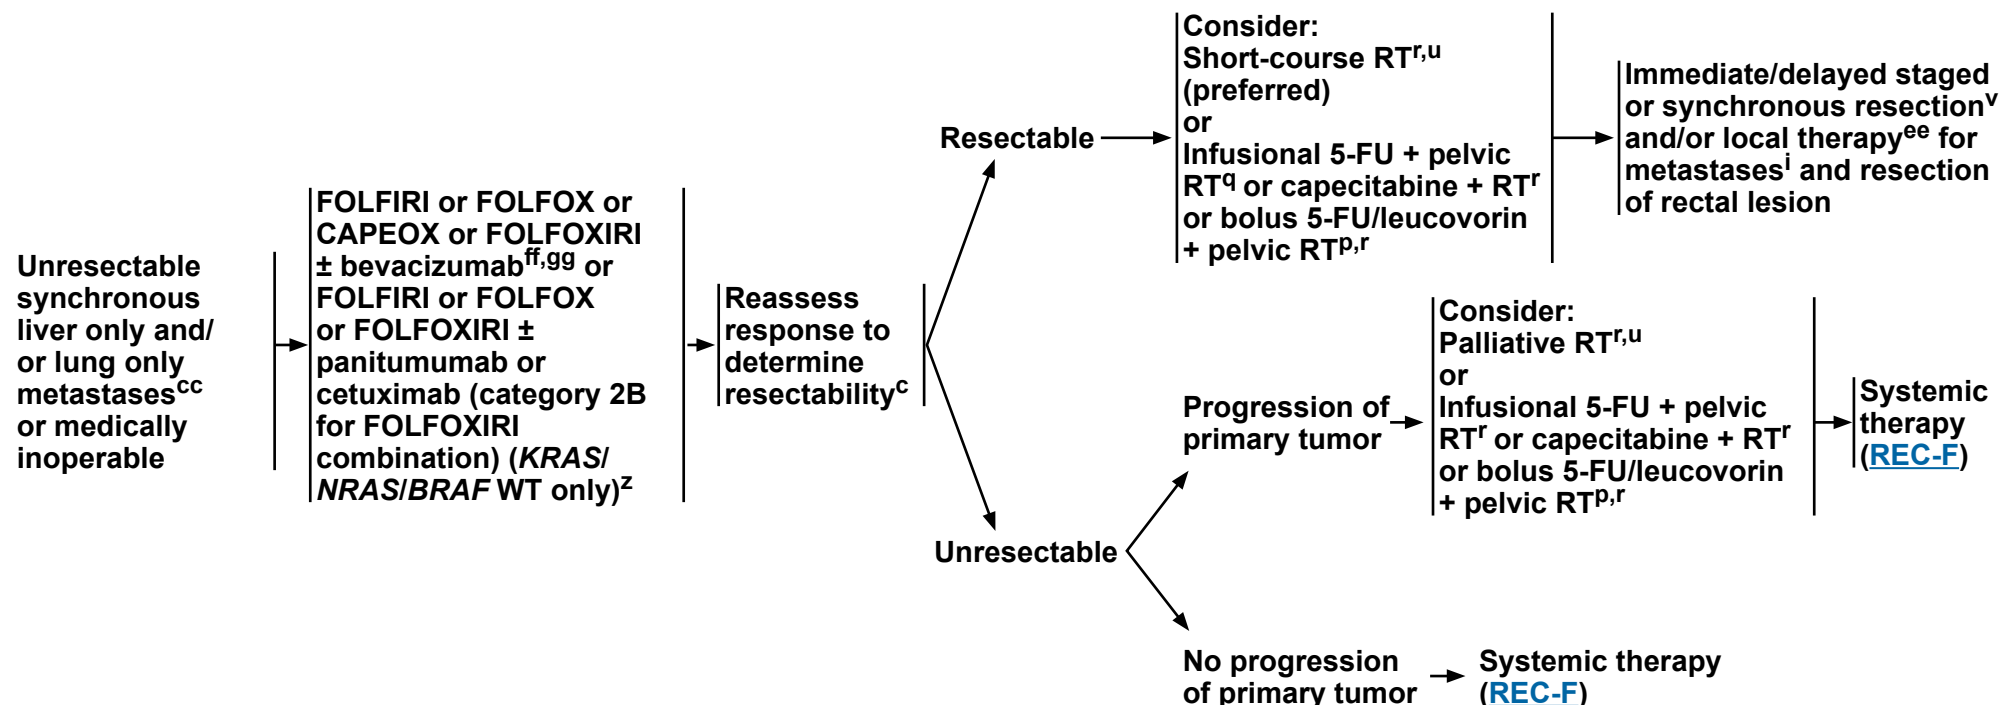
Unresectable synchronous liver only and/ or lung only metastases$^{cc}$ or medically inoperable

FOLFIRI or FOLFOX or CAPEOX or FOLFOXIRI ± bevacizumab$^{ff,gg}$ or FOLFIRI or FOLFOX or FOLFOXIRI ± panitumumab or cetuximab (category 2B for FOLFOXIRI combination) (KRAS/ NRAS/BRAF WT only)$^{z}$

Reassess response to determine resectability$^{c}$

Resectable

Consider:
Short-course RT$^{r,u}$ (preferred)
or
Infusional 5-FU + pelvic RT$^{q}$ or capecitabine + RT$^{r}$ or bolus 5-FU/leucovorin + pelvic RT$^{p,r}$

Immediate/delayed staged or synchronous resection$^{v}$ and/or local therapy$^{ee}$ for metastases$^{i}$ and resection of rectal lesion

Unresectable

Progression of primary tumor

Consider:
Palliative RT$^{r,u}$
or
Infusional 5-FU + pelvic RT$^{r}$ or capecitabine + RT$^{r}$ or bolus 5-FU/leucovorin + pelvic RT$^{p,r}$

Systemic therapy (REC-F)

No progression of primary tumor

Systemic therapy (REC-F)